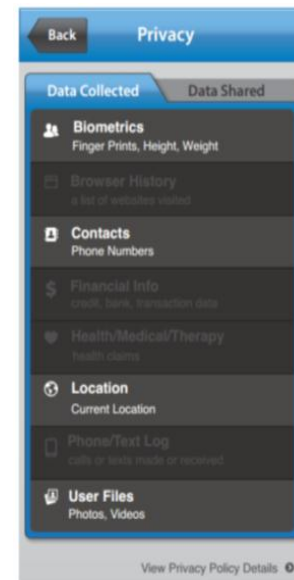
Back

Privacy

Data Collected

Data Shared

Biometrics
Finger Prints, Height, Weight

Browser History
a list of websites visited

Contacts
Phone Numbers

Financial Info
credit, bank, transaction data

Health/Medical/Therapy
health claims

Location
Current Location

Phone/Text Log
calls or texts made or received

User Files
Photos, Videos

View Privacy Policy Details